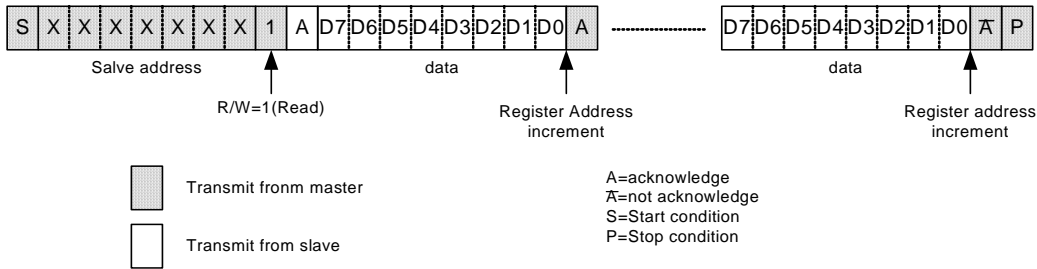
S X X X X X X X 1 A D7 D6 D5 D4 D3 D2 D1 D0 A ............ D7 D6 D5 D4 D3 D2 D1 D0 $\overline{A}$ P

Salve address

data

data

R/W=1(Read)

Register Address increment

Register address increment

Transmit fronm master

Transmit from slave

A=acknowledge
$\overline{A}$=not acknowledge
S=Start condition
P=Stop condition